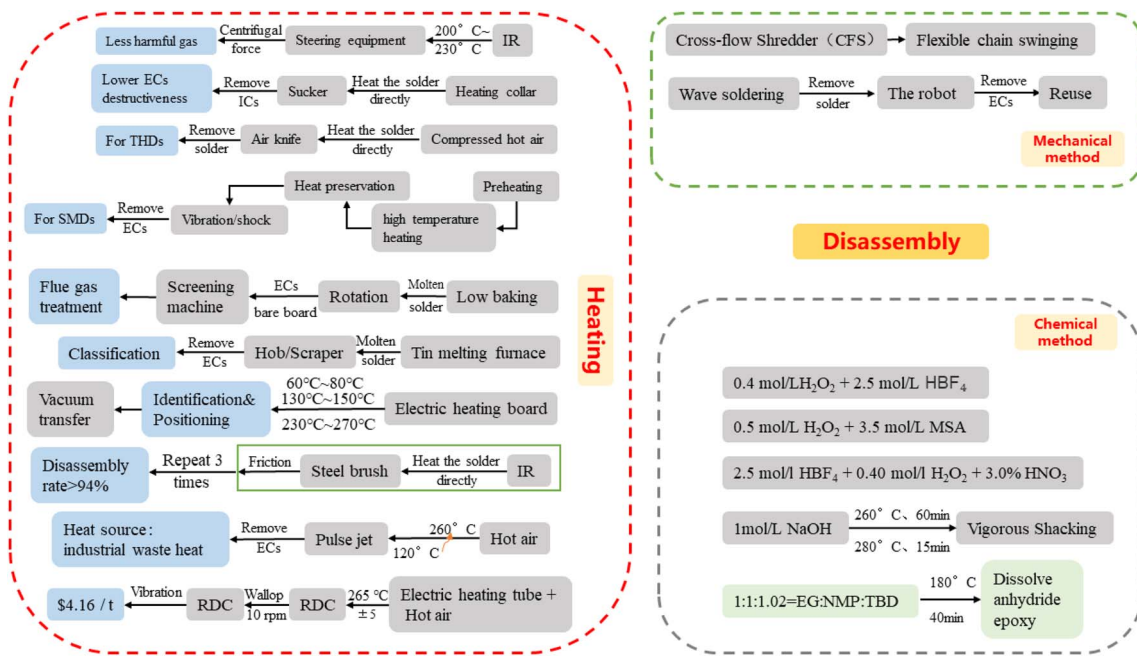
Less harmful gas ← Centrifugal force ← Steering equipment ← 200° C~ 230° C ← IR

Lower ECs destructiveness ← Remove ICs ← Sucker ← Heat the solder directly ← Heating collar

For THDs ← Remove solder ← Air knife ← Heat the solder directly ← Compressed hot air

For SMDs ← Remove ECs ← Vibration/shock ← Heat preservation ← high temperature heating ← Preheating

Flue gas treatment ← Screening machine ← ECs bare board ← Rotation ← Molten solder ← Low baking

Classification ← Remove ECs ← Hob/Scraper ← Molten solder ← Tin melting furnace

Vacuum transfer ← Identification& Positioning ← 60°C~80°C 130°C~150°C 230°C~270°C ← Electric heating board

Disassembly rate>94% ← Repeat 3 times ← Friction ← Steel brush ← Heat the solder directly ← IR

Heat source: industrial waste heat ← Remove ECs ← Pulse jet ← 260° C 120° C ← Hot air

$4.16 / t ← Vibration ← RDC ← Wallop 10 rpm ← RDC ← 265 °C ±5 ← Electric heating tube + Hot air

Heating

Cross-flow Shredder（CFS） → Flexible chain swinging

Wave soldering → Remove solder → The robot → Remove ECs → Reuse

Mechanical method

Disassembly

Chemical method

0.4 mol/L$H_2O_2$ + 2.5 mol/L $HBF_4$

0.5 mol/L $H_2O_2$ + 3.5 mol/L MSA

2.5 mol/l $HBF_4$ + 0.40 mol/l $H_2O_2$ + 3.0% $HNO_3$

1mol/L NaOH → 260° C、60min 280° C、15min → Vigorous Shacking

1:1:1.02=EG:NMP:TBD → 180° C 40min → Dissolve anhydride epoxy